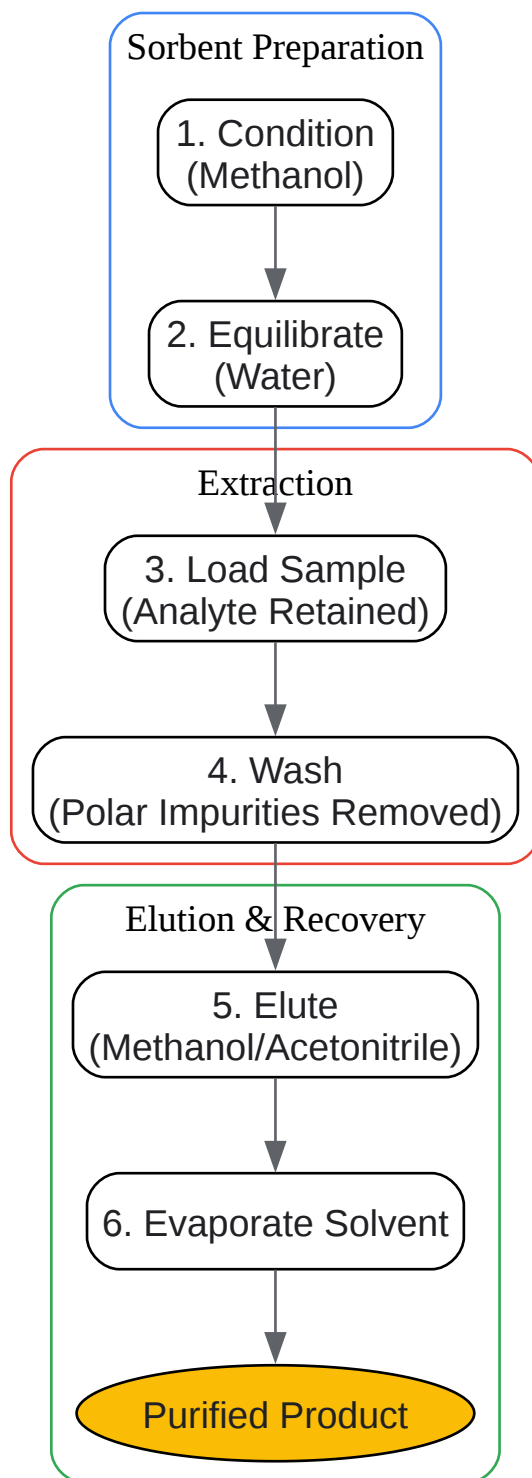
Sorbent Preparation

1. Condition (Methanol)

2. Equilibrate (Water)

Extraction

3. Load Sample (Analyte Retained)

4. Wash (Polar Impurities Removed)

Elution & Recovery

5. Elute (Methanol/Acetonitrile)

6. Evaporate Solvent

Purified Product